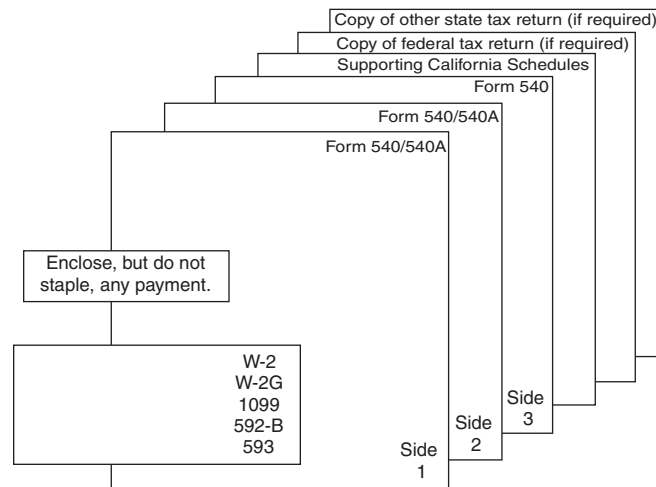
Copy of other state tax return (if required)
Copy of federal tax return (if required)
Supporting California Schedules
Form 540
Form 540/540A
Form 540/540A

Enclose, but do not staple, any payment.

W-2
W-2G
1099
592-B
593

Side 1
Side 2
Side 3